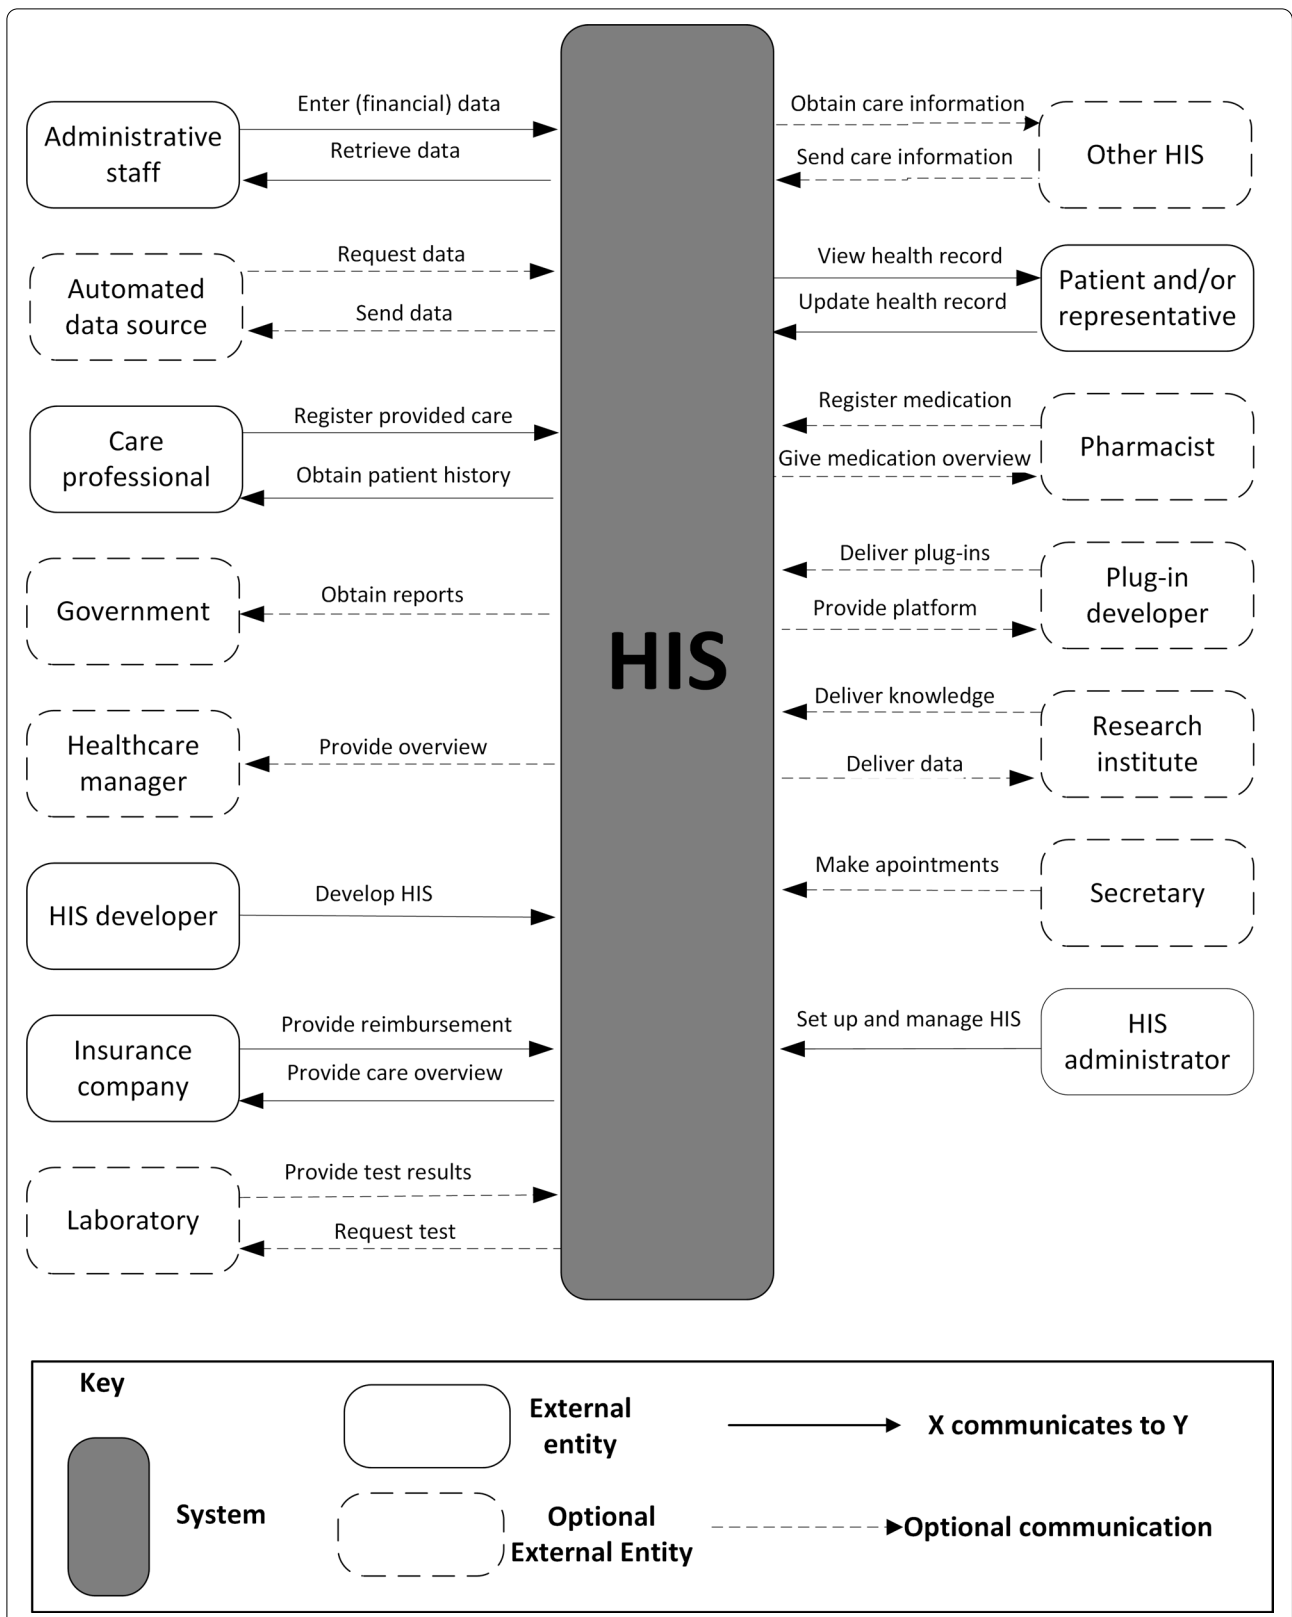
Administrative staff
Enter (financial) data
Retrieve data

Automated data source
Request data
Send data

Care professional
Register provided care
Obtain patient history

Government
Obtain reports

Healthcare manager
Provide overview

HIS developer
Develop HIS

Insurance company
Provide reimbursement
Provide care overview

Laboratory
Provide test results
Request test

HIS

Obtain care information
Send care information
Other HIS

View health record
Update health record
Patient and/or representative

Register medication
Give medication overview
Pharmacist

Deliver plug-ins
Provide platform
Plug-in developer

Deliver knowledge
Deliver data
Research institute

Make apointments
Secretary

Set up and manage HIS
HIS administrator

Key
System
External entity
Optional External Entity
X communicates to Y
Optional communication